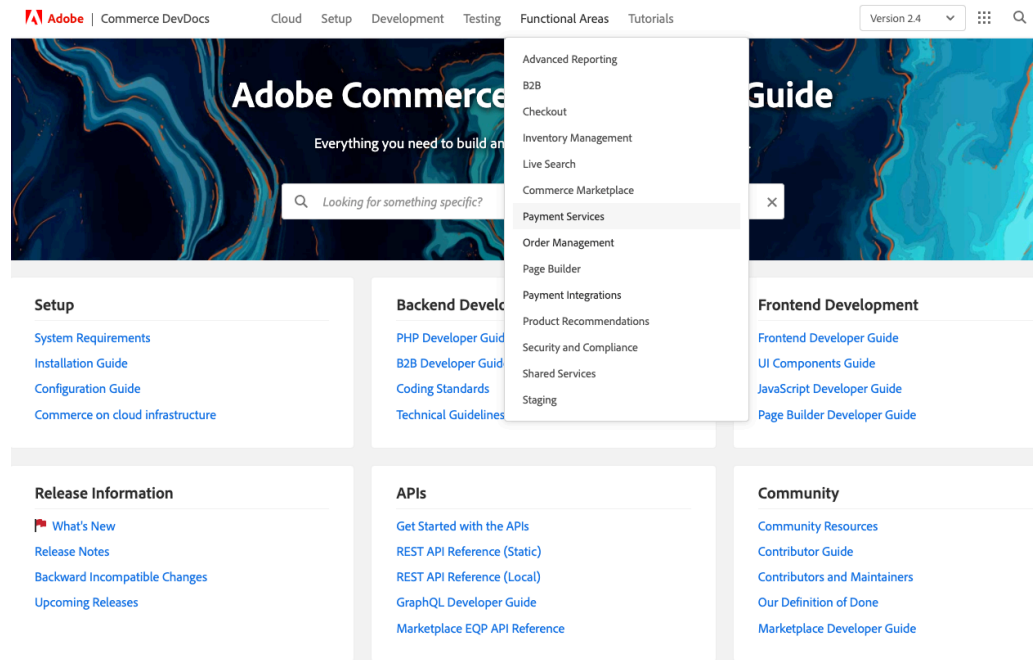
Adobe | Commerce DevDocs Cloud Setup Development Testing Functional Areas Tutorials Version 2.4

Advanced Reporting
B2B
Checkout
Inventory Management
Live Search
Commerce Marketplace
Payment Services
Order Management
Page Builder
Payment Integrations
Product Recommendations
Security and Compliance
Shared Services
Staging

Adobe Commerce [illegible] Guide

Everything you need to build an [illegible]

Looking for something specific?

Setup
System Requirements
Installation Guide
Configuration Guide
Commerce on cloud infrastructure

Backend Develo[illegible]
PHP Developer Guid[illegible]
B2B Developer Guid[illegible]
Coding Standards
Technical Guidelines

Frontend Development
Frontend Developer Guide
UI Components Guide
JavaScript Developer Guide
Page Builder Developer Guide

Release Information
What's New
Release Notes
Backward Incompatible Changes
Upcoming Releases

APIs
Get Started with the APIs
REST API Reference (Static)
REST API Reference (Local)
GraphQL Developer Guide
Marketplace EQP API Reference

Community
Community Resources
Contributor Guide
Contributors and Maintainers
Our Definition of Done
Marketplace Developer Guide